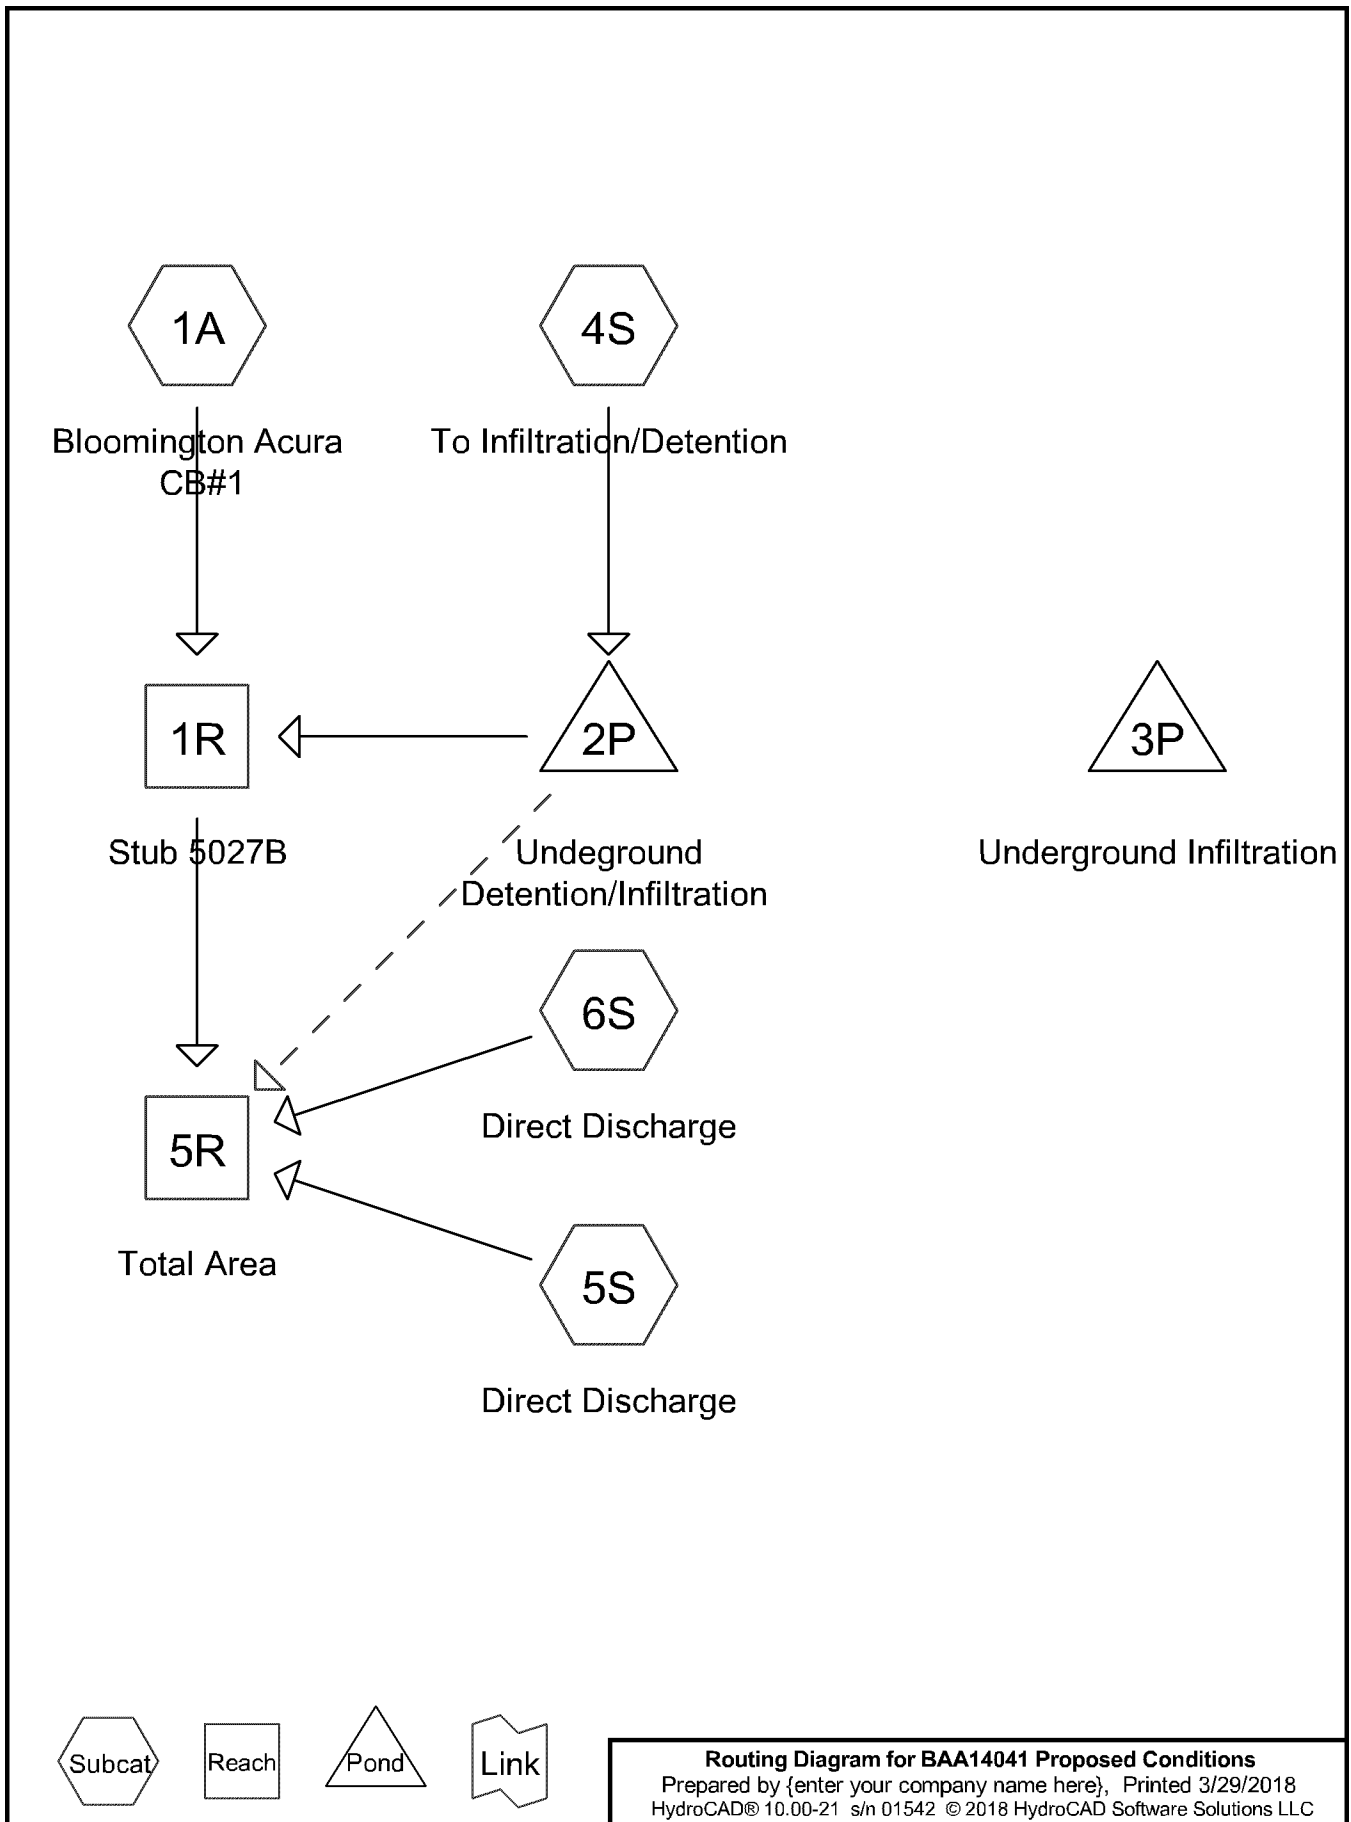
1A

Bloomington Acura
CB#1

4S

To Infiltration/Detention

1R

Stub 5027B

2P

Undeground
Detention/Infiltration

3P

Underground Infiltration

6S

Direct Discharge

5R

Total Area

5S

Direct Discharge

Subcat Reach Pond Link

Routing Diagram for BAA14041 Proposed Conditions
Prepared by {enter your company name here}, Printed 3/29/2018
HydroCAD® 10.00-21 s/n 01542 © 2018 HydroCAD Software Solutions LLC